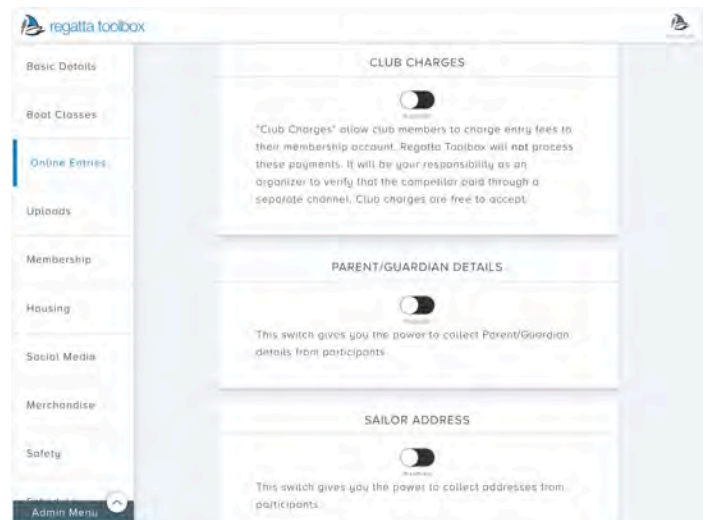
regatta toolbox

Basic Details

Boat Classes

Online Entries

Uploads

Membership

Housing

Social Media

Merchandise

Safety

Admin Menu

CLUB CHARGES

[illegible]

"Club Charges" allow club members to charge entry fees to their membership account. Regatta Toolbox will not process these payments. It will be your responsibility as an organizer to verify that the competitor paid through a separate channel. Club charges are free to accept.

PARENT/GUARDIAN DETAILS

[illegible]

This switch gives you the power to collect Parent/Guardian details from participants.

SAILOR ADDRESS

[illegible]

This switch gives you the power to collect addresses from participants.